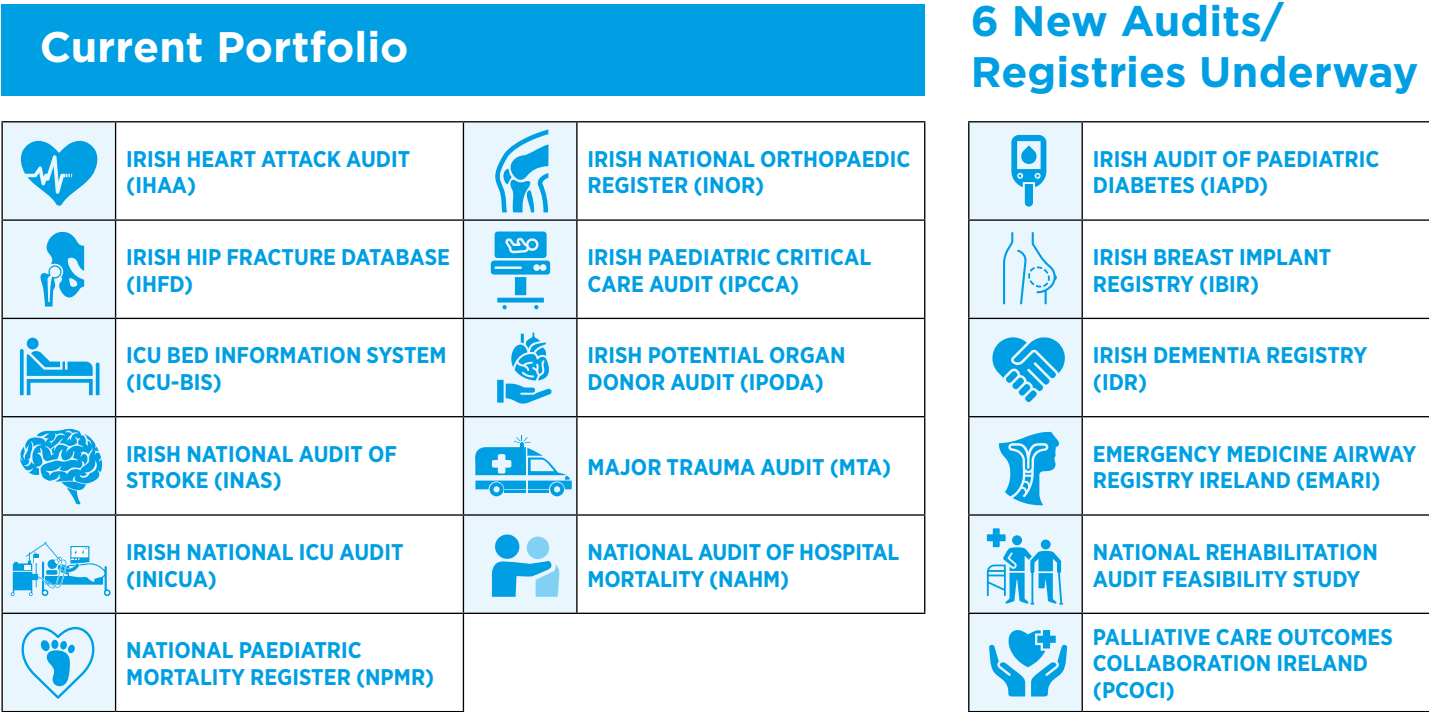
Current Portfolio

| | |
|---|---|
| IRISH HEART ATTACK AUDIT (IHAA) | IRISH NATIONAL ORTHOPAEDIC REGISTER (INOR) |
| IRISH HIP FRACTURE DATABASE (IHFD) | IRISH PAEDIATRIC CRITICAL CARE AUDIT (IPCCA) |
| ICU BED INFORMATION SYSTEM (ICU-BIS) | IRISH POTENTIAL ORGAN DONOR AUDIT (IPODA) |
| IRISH NATIONAL AUDIT OF STROKE (INAS) | MAJOR TRAUMA AUDIT (MTA) |
| IRISH NATIONAL ICU AUDIT (INICUA) | NATIONAL AUDIT OF HOSPITAL MORTALITY (NAHM) |
| NATIONAL PAEDIATRIC MORTALITY REGISTER (NPMR) | |

6 New Audits/ Registries Underway

IRISH AUDIT OF PAEDIATRIC DIABETES (IAPD)

IRISH BREAST IMPLANT REGISTRY (IBIR)

IRISH DEMENTIA REGISTRY (IDR)

EMERGENCY MEDICINE AIRWAY REGISTRY IRELAND (EMARI)

NATIONAL REHABILITATION AUDIT FEASIBILITY STUDY

PALLIATIVE CARE OUTCOMES COLLABORATION IRELAND (PCOCI)